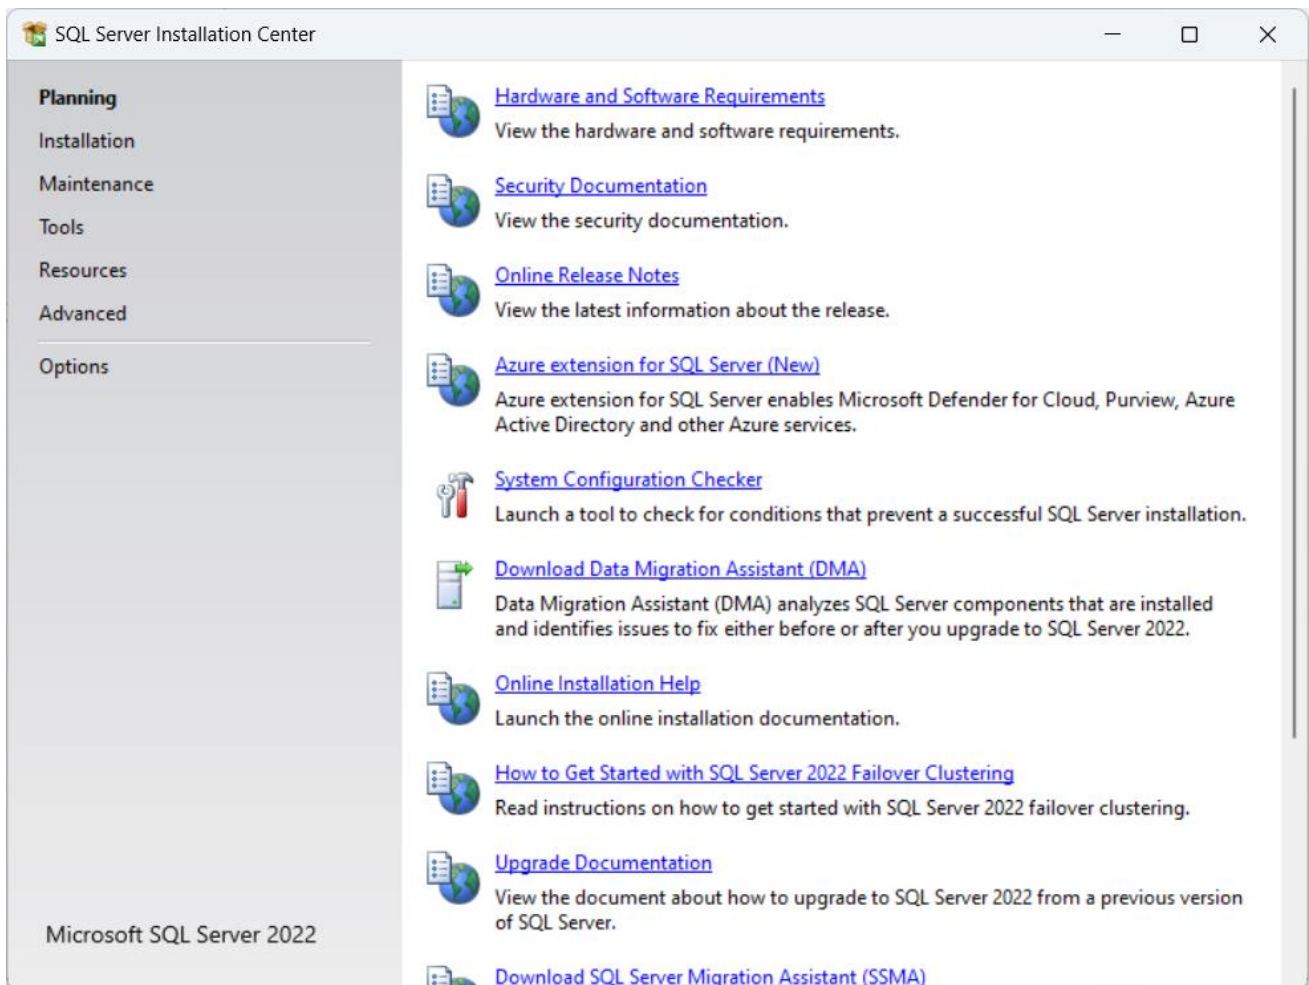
SQL Server Installation Center

Planning
Installation
Maintenance
Tools
Resources
Advanced
Options

Microsoft SQL Server 2022

Hardware and Software Requirements
View the hardware and software requirements.

Security Documentation
View the security documentation.

Online Release Notes
View the latest information about the release.

Azure extension for SQL Server (New)
Azure extension for SQL Server enables Microsoft Defender for Cloud, Purview, Azure Active Directory and other Azure services.

System Configuration Checker
Launch a tool to check for conditions that prevent a successful SQL Server installation.

Download Data Migration Assistant (DMA)
Data Migration Assistant (DMA) analyzes SQL Server components that are installed and identifies issues to fix either before or after you upgrade to SQL Server 2022.

Online Installation Help
Launch the online installation documentation.

How to Get Started with SQL Server 2022 Failover Clustering
Read instructions on how to get started with SQL Server 2022 failover clustering.

Upgrade Documentation
View the document about how to upgrade to SQL Server 2022 from a previous version of SQL Server.

Download SQL Server Migration Assistant (SSMA)